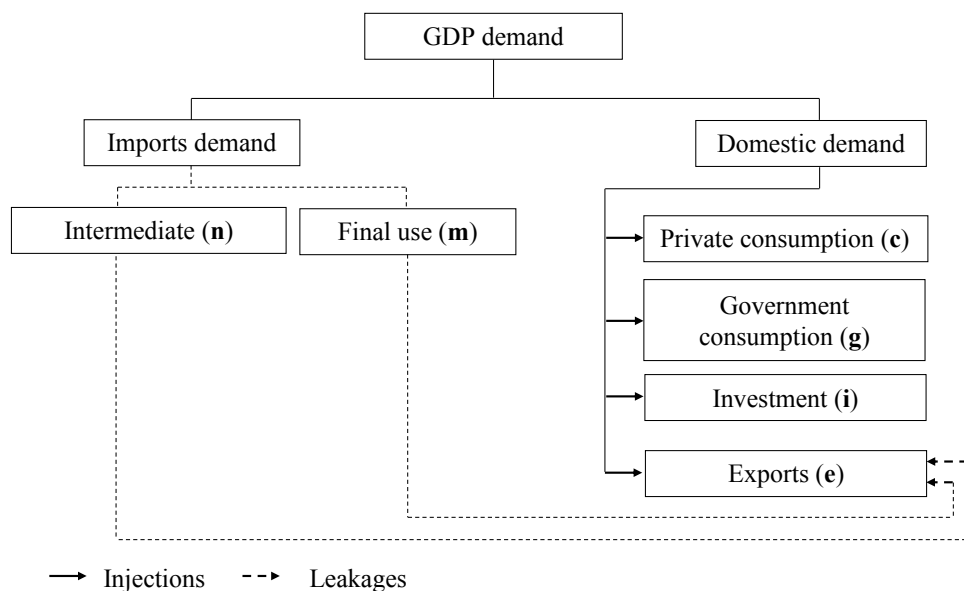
GDP demand

Imports demand

Domestic demand

Intermediate (**n**)

Final use (**m**)

Private consumption (**c**)

Government consumption (**g**)

Investment (**i**)

Exports (**e**)

Injections

Leakages